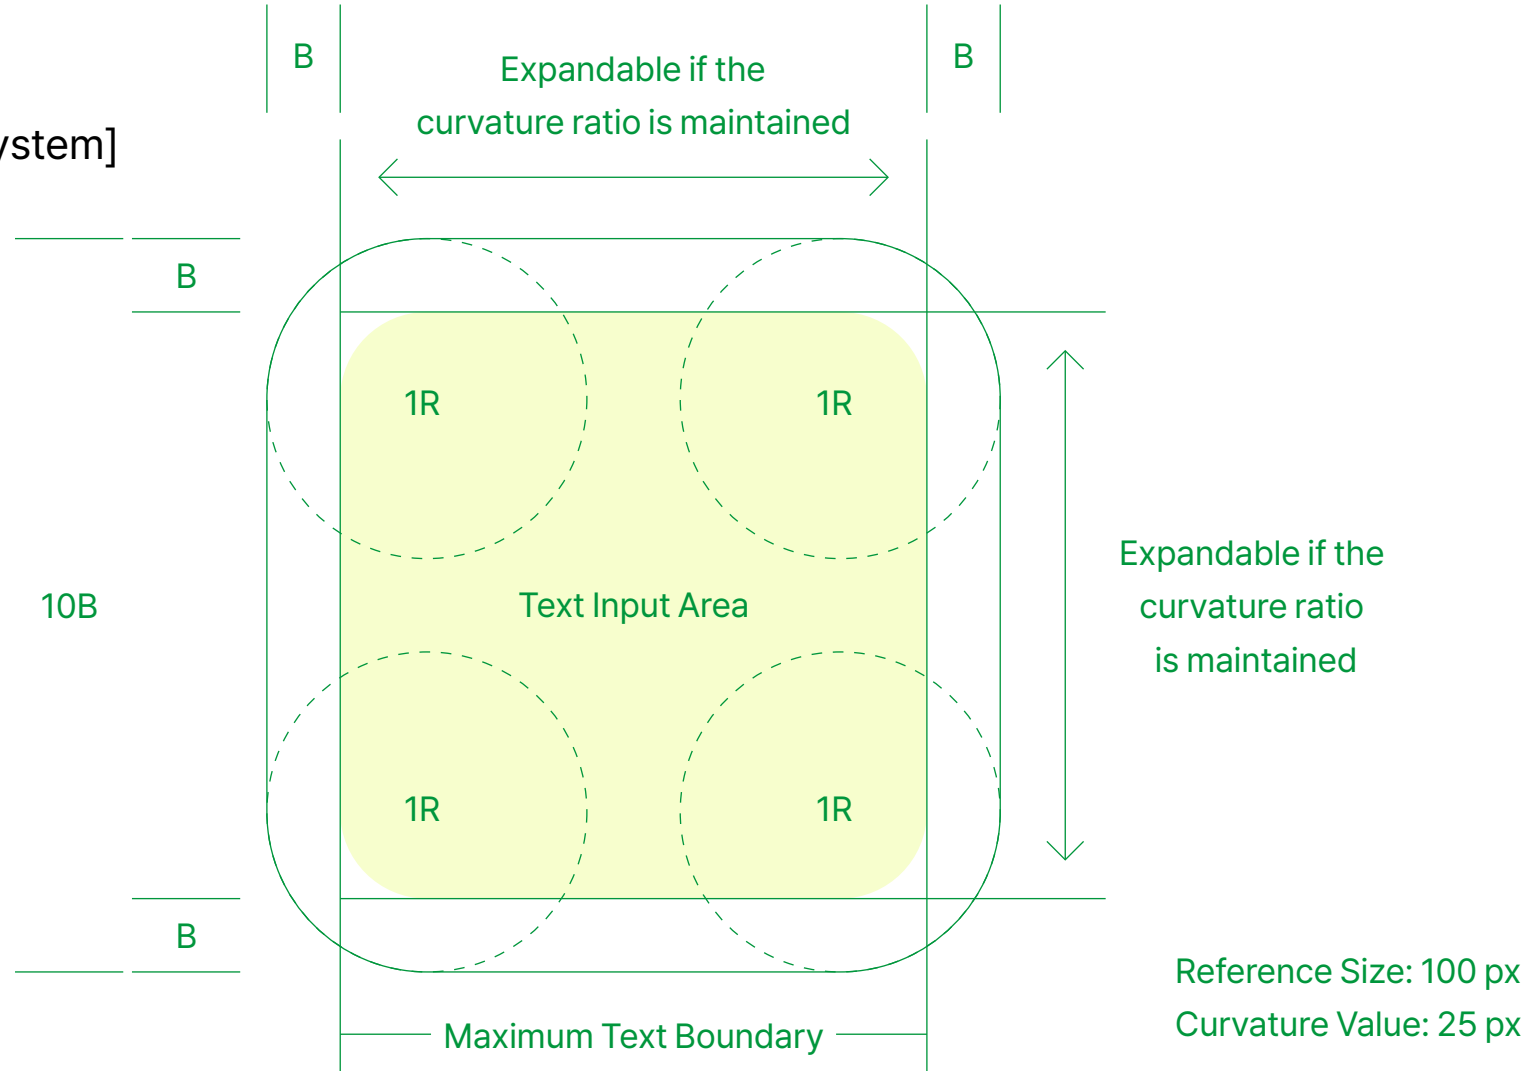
ystem]

B

Expandable if the curvature ratio is maintained

B

B

1R

1R

10B

Text Input Area

Expandable if the curvature ratio is maintained

1R

1R

B

Reference Size: 100 px
Curvature Value: 25 px

Maximum Text Boundary